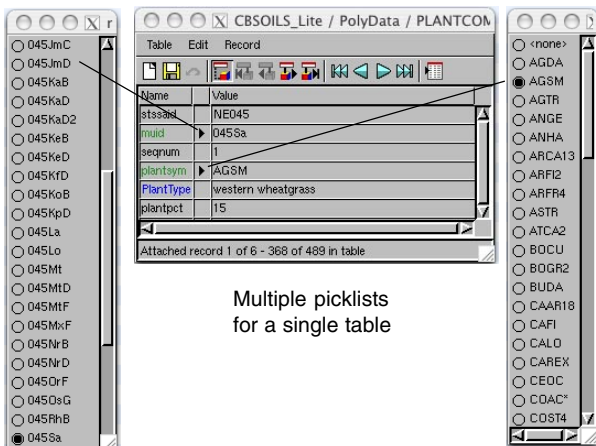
X r

045JmC
045JmD
045KaB
045KaD
045KaD2
045KeB
045KeD
045KfD
045KoB
045KpD
045La
045Lo
045Mt
045MtD
045MtF
045MxF
045NrB
045NrD
045OrF
045OsG
045RhB
045Sa

X CBSOILS_Lite / PolyData / PLANTCOM

Table Edit Record

| Name | Value |
|---|---|
| stssaid | NE045 |
| muid | 045Sa |
| seqnum | 1 |
| plantsym | AGSM |
| PlantType | western wheatgrass |
| plantpct | 15 |

Attached record 1 of 6 - 368 of 489 in table

Multiple picklists for a single table

<none>
AGDA
AGSM
AGTR
ANGE
ANHA
ARCA13
ARFI2
ARFR4
ASTR
ATCA2
BOCU
BOGR2
BUDA
CAAR18
CAFI
CALO
CAREX
CEOC
COAC*
COST4